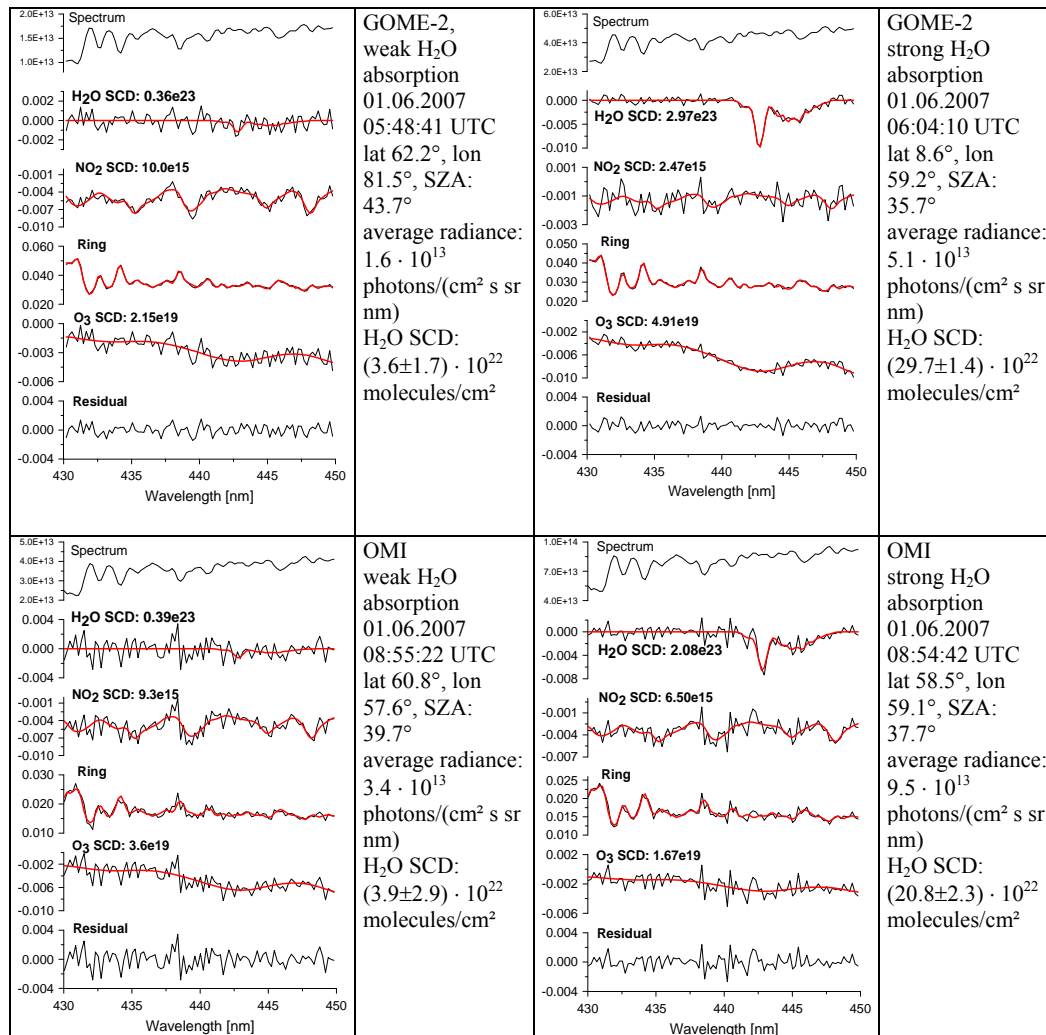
| 2.0E+13 1.5E+13 1.0E+13 Spectrum<br>0.002 0.000 -0.002 $H_2O$ SCD: 0.36e23<br>-0.001 -0.004 -0.007 -0.010 $NO_2$ SCD: 10.0e15<br>0.060 0.040 0.020 Ring<br>0.000 -0.003 -0.006 $O_3$ SCD: 2.15e19<br>0.004 0.000 -0.004 Residual<br>430 435 440 445 450<br>Wavelength [nm] | GOME-2, weak $H_2O$ absorption 01.06.2007 05:48:41 UTC lat 62.2°, lon 81.5°, SZA: 43.7° average radiance: $1.6 \cdot 10^{13}$ photons/(cm² s sr nm) $H_2O$ SCD: $(3.6±1.7) \cdot 10^{22}$ molecules/cm² | 6.0E+13 4.0E+13 2.0E+13 Spectrum<br>0.000 -0.005 -0.010 $H_2O$ SCD: 2.97e23<br>0.001 -0.001 -0.003 $NO_2$ SCD: 2.47e15<br>0.050 0.040 0.030 0.020 Ring<br>-0.002 -0.006 -0.010 $O_3$ SCD: 4.91e19<br>0.004 0.000 -0.004 Residual<br>430 435 440 445 450<br>Wavelength [nm] | GOME-2 strong $H_2O$ absorption 01.06.2007 06:04:10 UTC lat 8.6°, lon 59.2°, SZA: 35.7° average radiance: $5.1 \cdot 10^{13}$ photons/(cm² s sr nm) $H_2O$ SCD: $(29.7±1.4) \cdot 10^{22}$ molecules/cm² |
| 5.0E+13 4.0E+13 3.0E+13 2.0E+13 Spectrum<br>0.004 0.000 -0.004 $H_2O$ SCD: 0.39e23<br>-0.001 -0.004 -0.007 -0.010 $NO_2$ SCD: 9.3e15<br>0.030 0.020 0.010 Ring<br>-0.002 -0.006 -0.010 $O_3$ SCD: 3.6e19<br>0.004 0.000 -0.004 Residual<br>430 435 440 445 450<br>Wavelength [nm] | OMI weak $H_2O$ absorption 01.06.2007 08:55:22 UTC lat 60.8°, lon 57.6°, SZA: 39.7° average radiance: $3.4 \cdot 10^{13}$ photons/(cm² s sr nm) $H_2O$ SCD: $(3.9±2.9) \cdot 10^{22}$ molecules/cm² | 1.0E+14 7.0E+13 4.0E+13 Spectrum<br>0.000 -0.004 -0.008 $H_2O$ SCD: 2.08e23<br>-0.001 -0.004 -0.007 $NO_2$ SCD: 6.50e15<br>0.025 0.020 0.015 0.010 Ring<br>0.002 -0.002 -0.006 $O_3$ SCD: 1.67e19<br>0.004 0.000 -0.004 Residual<br>430 435 440 445 450<br>Wavelength [nm] | OMI strong $H_2O$ absorption 01.06.2007 08:54:42 UTC lat 58.5°, lon 59.1°, SZA: 37.7° average radiance: $9.5 \cdot 10^{13}$ photons/(cm² s sr nm) $H_2O$ SCD: $(20.8±2.3) \cdot 10^{22}$ molecules/cm² |